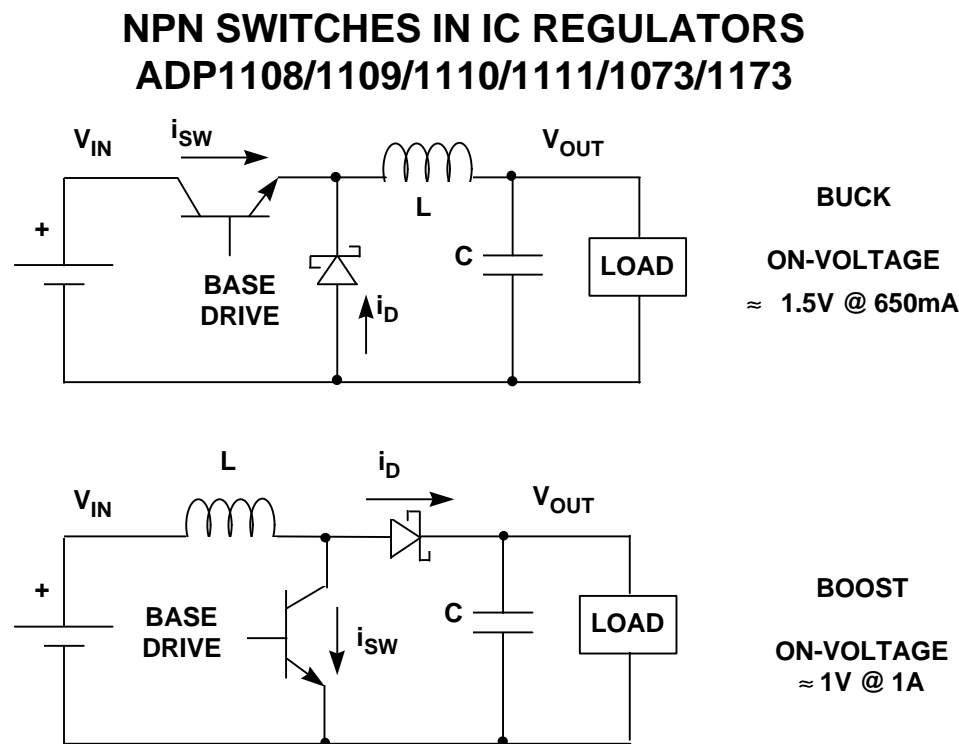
NPN SWITCHES IN IC REGULATORS
ADP1108/1109/1110/1111/1073/1173

$V_{IN}$
$i_{SW}$
$V_{OUT}$
+
L
BUCK
C
LOAD
ON-VOLTAGE
BASE DRIVE
$i_D$
$\approx$ 1.5V @ 650mA

L
$i_D$
$V_{IN}$
$V_{OUT}$
+
BOOST
BASE DRIVE
C
LOAD
$i_{SW}$
ON-VOLTAGE
$\approx$ 1V @ 1A